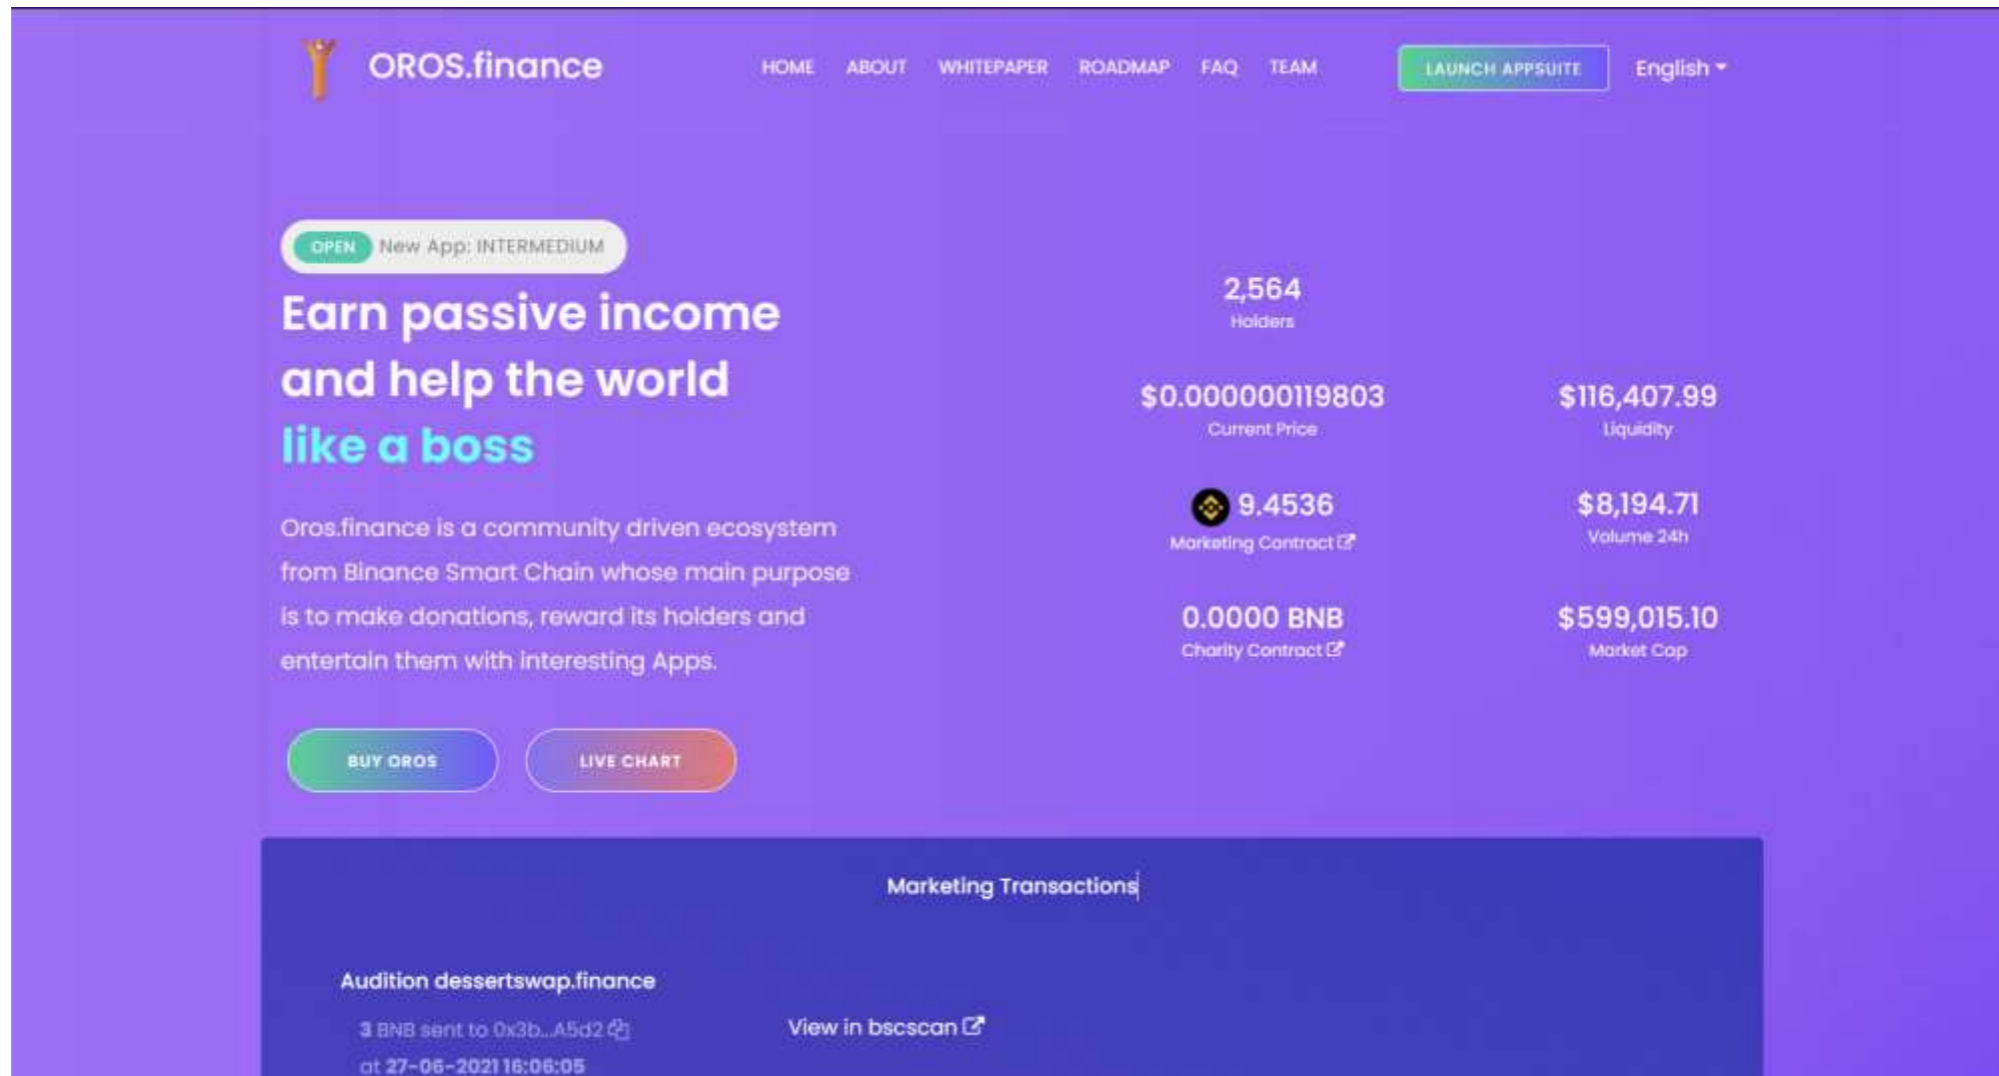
OROS.finance

HOME ABOUT WHITEPAPER ROADMAP FAQ TEAM

LAUNCH APPSUITE

English

OPEN New App: INTERMEDIUM

Earn passive income and help the world like a boss

Oros.finance is a community driven ecosystem from Binance Smart Chain whose main purpose is to make donations, reward its holders and entertain them with interesting Apps.

BUY OROS

LIVE CHART

2,564
Holders

$0.000000119803
Current Price

$116,407.99
Liquidity

9.4536
Marketing Contract

$8,194.71
Volume 24h

0.0000 BNB
Charity Contract

$599,015.10
Market Cap

Marketing Transactions

Audition dessertswap.finance

3 BNB sent to 0x3b...A5d2
at 27-06-2021 16:06:05

View in bscscan